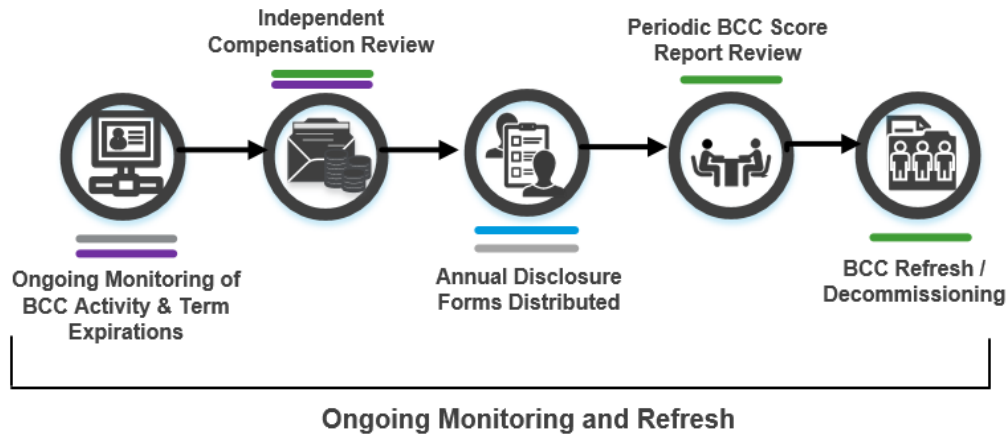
Independent Compensation Review

Periodic BCC Score Report Review

Ongoing Monitoring of BCC Activity & Term Expirations

Annual Disclosure Forms Distributed

BCC Refresh / Decommissioning

Ongoing Monitoring and Refresh